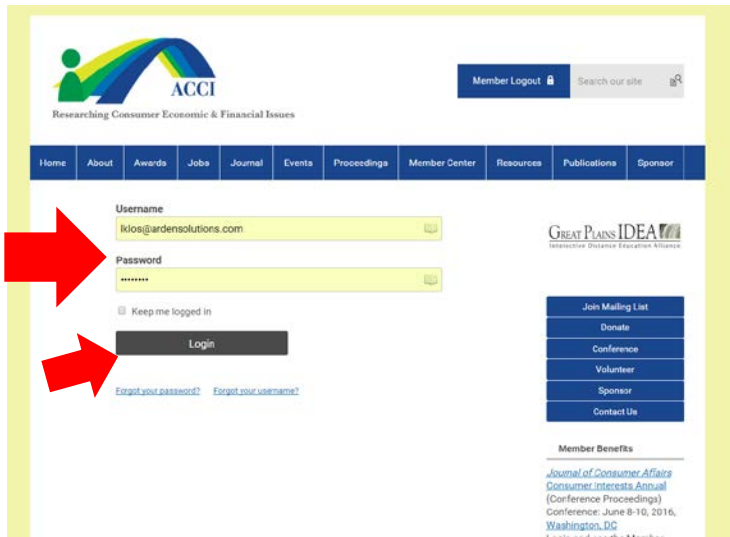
ACCI

Researching Consumer Economic & Financial Issues

Member Logout

Search our site

Home About Awards Jobs Journal Events Proceedings Member Center Resources Publications Sponsor

Username

lklos@ardensolutions.com

Password

••••••••

Keep me logged in

Login

Forgot your password? Forgot your username?

GREAT PLAINS IDEA

Interactive Distance Education Alliance

Join Mailing List

Donate

Conference

Volunteer

Sponsor

Contact Us

Member Benefits

Journal of Consumer Affairs

Consumer Interests Annual (Conference Proceedings)

Conference: June 8-10, 2016, Washington, DC

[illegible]